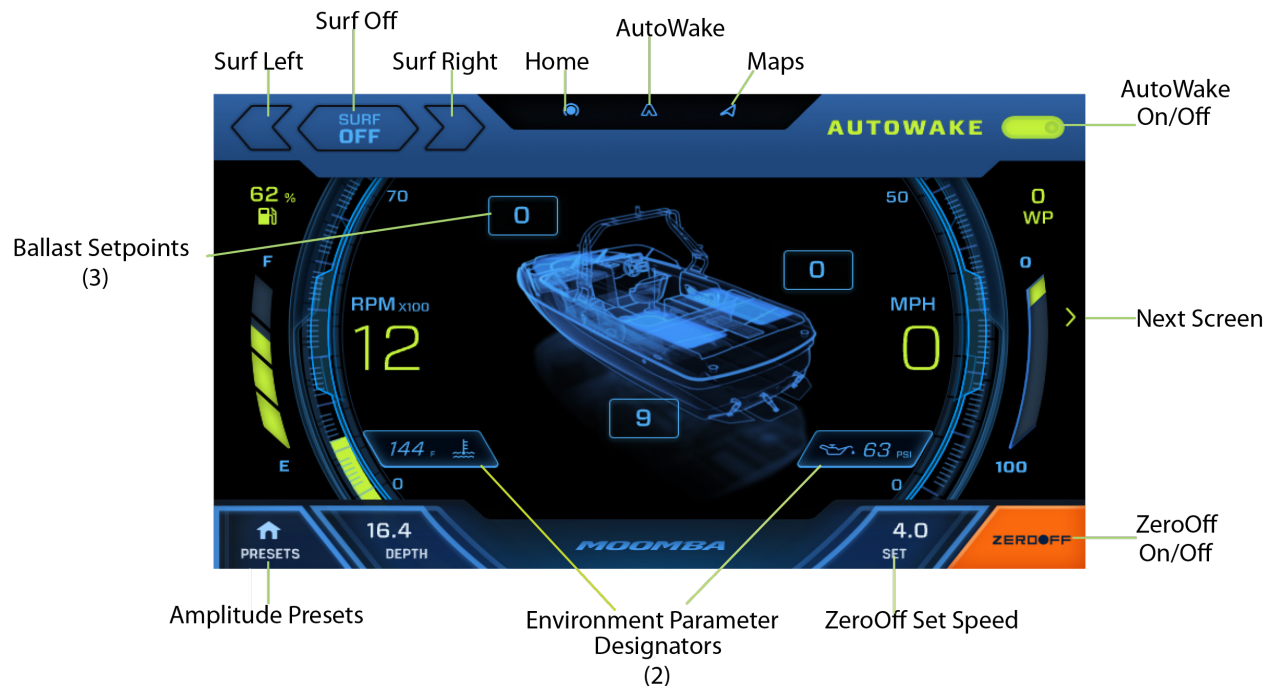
Surf Off

Surf Left

Surf Right

Home

AutoWake

Maps

AutoWake On/Off

SURF OFF

AUTOWAKE

62 %

70

0

50

0 WP

Ballast Setpoints (3)

F

RPM X100

12

0

MPH

0

0

Next Screen

9

E

144 F

63 PSI

100

0

0

PRESETS

16.4 DEPTH

MOOMBA

4.0 SET

ZEROOFF

ZeroOff On/Off

Amplitude Presets

Environment Parameter Designators (2)

ZeroOff Set Speed